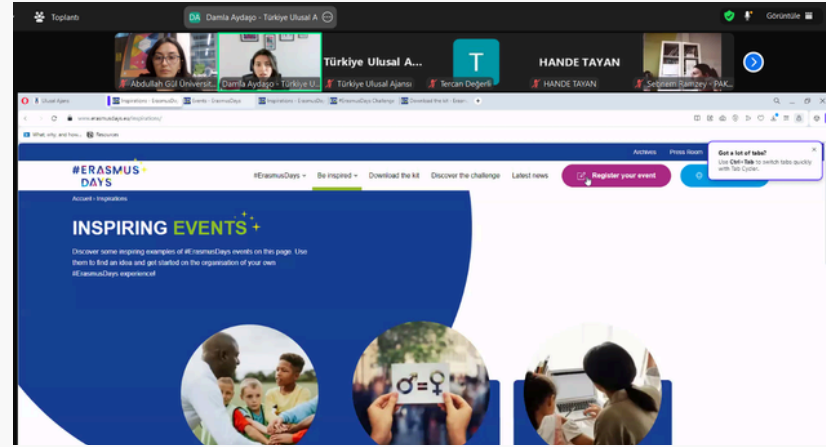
Toplantı

DA Damla Aydaşo - Türkiye Ulusal A

Görüntüle

Abdullah Gül Üniversit...

Damla Aydaşo - Türkiye U...

Türkiye Ulusal A...

Türkiye Ulusal Ajansı

T

Tercan Değerli

HANDE TAYAN

HANDE TAYAN

Sebnem Ramzey - PAK...

Ulusal Ajans

Inspirations - ErasmusDa

Events - ErasmusDays

Inspirations - ErasmusDa

#ErasmusDays Challenge

Download the kit - Erasm

www.erasmusdays.eu/inspirations/

What, why, and how...

Resources

Archives

Press Room

Got a lot of tabs?

Use Ctrl+Tab to switch tabs quickly with Tab Cycler.

#ERASMUS DAYS

#ErasmusDays

Be inspired

Download the kit

Discover the challenge

Latest news

Register your event

Accueil › Inspirations

INSPIRING EVENTS

Discover some inspiring examples of #ErasmusDays events on this page. Use them to find an idea and get started on the organisation of your own #ErasmusDays experience!